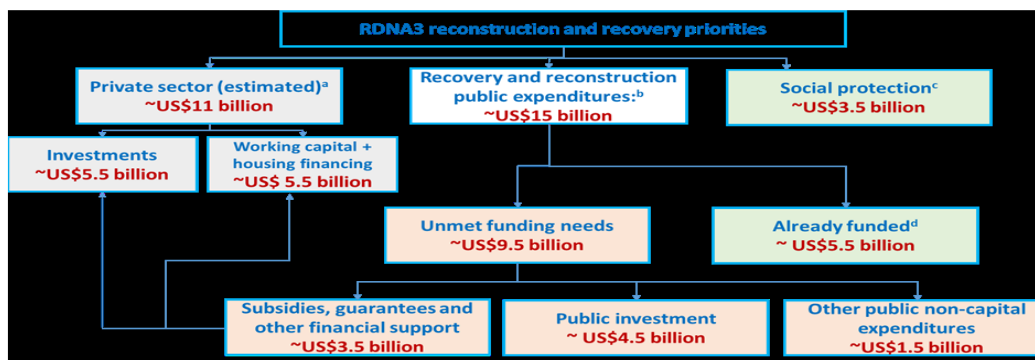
RDNA3 reconstruction and recovery priorities

Private sector (estimated)$^{a}$
~US$11 billion

Recovery and reconstruction public expenditures:$^{b}$
~US$15 billion

Social protection$^{c}$
~US$3.5 billion

Investments
~US$5.5 billion

Working capital + housing financing
~US$ 5.5 billion

Unmet funding needs
~US$9.5 billion

Already funded$^{d}$
~US$5.5 billion

Subsidies, guarantees and other financial support
~US$3.5 billion

Public investment
~ US$4.5 billion

Other public non-capital expenditures
~US$1.5 billion